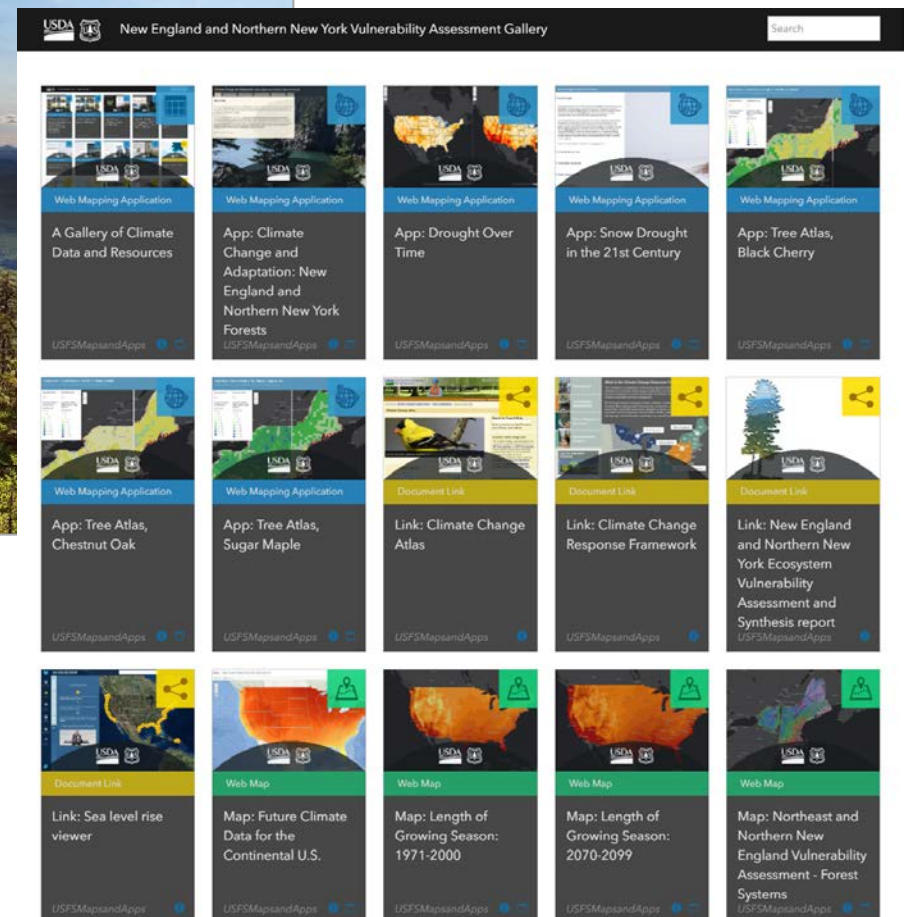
USDA

New England and Northern New York Vulnerability Assessment Gallery

Search

Web Mapping Application
A Gallery of Climate Data and Resources
USFSMapsandApps

Web Mapping Application
App: Climate Change and Adaptation: New England and Northern New York Forests
USFSMapsandApps

Web Mapping Application
App: Drought Over Time
USFSMapsandApps

Web Mapping Application
App: Snow Drought in the 21st Century
USFSMapsandApps

Web Mapping Application
App: Tree Atlas, Black Cherry
USFSMapsandApps

Web Mapping Application
App: Tree Atlas, Chestnut Oak
USFSMapsandApps

Web Mapping Application
App: Tree Atlas, Sugar Maple
USFSMapsandApps

Document Link
Link: Climate Change Atlas
USFSMapsandApps

Document Link
Link: Climate Change Response Framework
USFSMapsandApps

Document Link
Link: New England and Northern New York Ecosystem Vulnerability Assessment and Synthesis report

Document Link
Link: Sea level rise viewer
USFSMapsandApps

Web Map
Map: Future Climate Data for the Continental U.S.
USFSMapsandApps

Web Map
Map: Length of Growing Season: 1971-2000
USFSMapsandApps

Web Map
Map: Length of Growing Season: 2070-2099
USFSMapsandApps

Web Map
Map: Northeast and Northern New England Vulnerability Assessment - Forest Systems
USFSMapsandApps